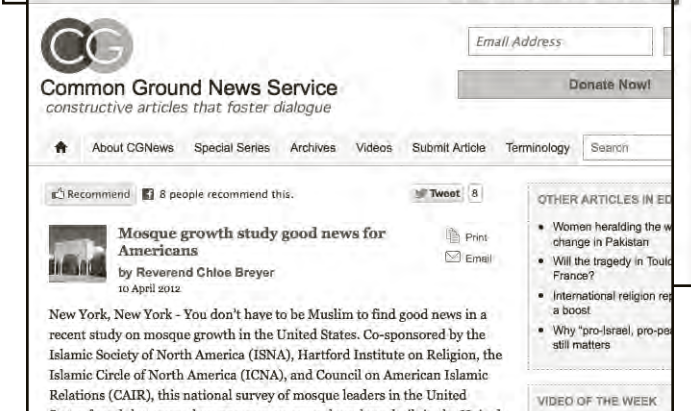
CG

Common Ground News Service
constructive articles that foster dialogue

Email Address

Donate Now!

About CGNews Special Series Archives Videos Submit Article Terminology Search

Recommend 8 people recommend this.

Tweet 8

Mosque growth study good news for Americans
by Reverend Chloe Breyer
10 April 2012

Print
Email

New York, New York - You don't have to be Muslim to find good news in a recent study on mosque growth in the United States. Co-sponsored by the Islamic Society of North America (ISNA), Hartford Institute on Religion, the Islamic Circle of North America (ICNA), and Council on American Islamic Relations (CAIR), this national survey of mosque leaders in the United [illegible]

OTHER ARTICLES IN ED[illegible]

• Women heralding the w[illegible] change in Pakistan
• Will the tragedy in Toulo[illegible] France?
• International religion rep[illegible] a boost
• Why "pro-Israel, pro-pea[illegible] still matters

VIDEO OF THE WEEK